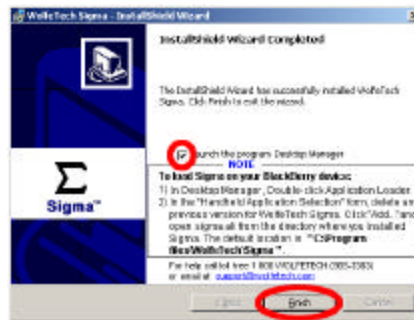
WolfeTech Sigma - InstallShield Wizard

InstallShield Wizard Completed

The InstallShield Wizard has successfully installed WolfeTech Sigma. Click Finish to exit the wizard.

Launch the program Desktop Manager

NOTE

To load Sigma on your BlackBerry device:
1) In Desktop Manager, Double click Application Loader
2) In the "Handheld Application Selection" form, delete any previous version for WolfeTech Sigma. Click "Add.." and open sigma.ali from the directory where you installed Sigma. The default location is "C:\Program files\WolfeTech\Sigma".

For help call us free 1 800 WOLFETECH (965-3383) or email at: support@wolfetech.com

Σ
Sigma™

< Back
Finish
Cancel